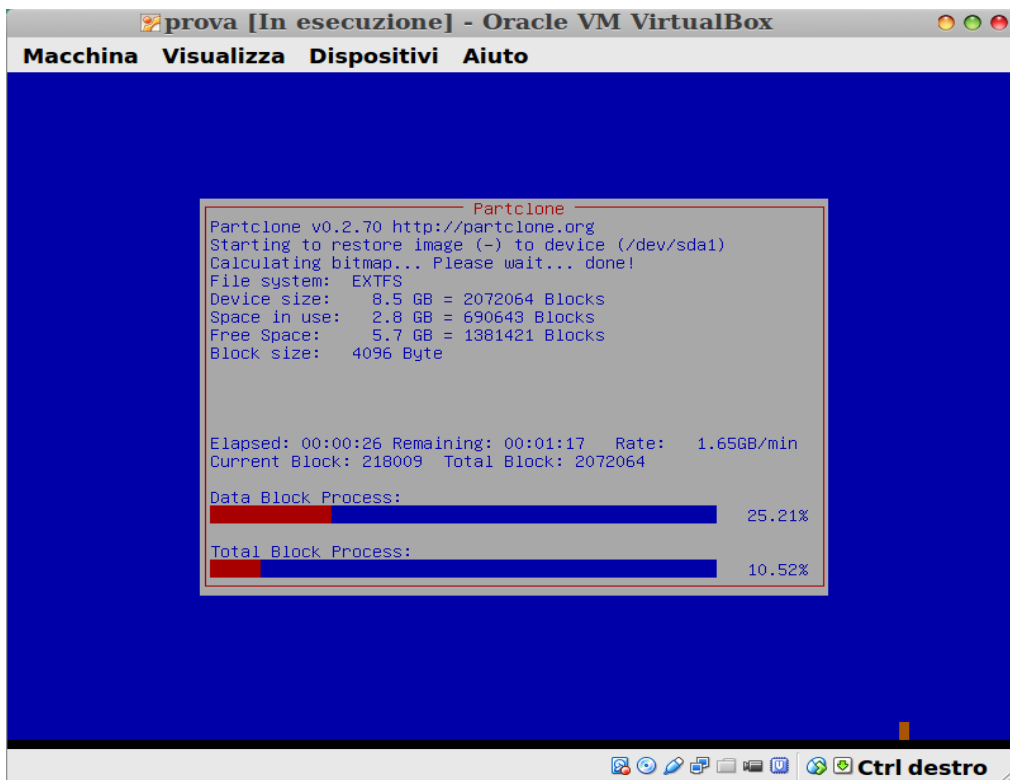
prova [In esecuzione] - Oracle VM VirtualBox

Macchina Visualizza Dispositivi Aiuto

Partclone

Partclone v0.2.70 http://partclone.org
Starting to restore image (-) to device (/dev/sda1)
Calculating bitmap... Please wait... done!
File system: EXTFS
Device size: 8.5 GB = 2072064 Blocks
Space in use: 2.8 GB = 690643 Blocks
Free Space: 5.7 GB = 1381421 Blocks
Block size: 4096 Byte

Elapsed: 00:00:26 Remaining: 00:01:17 Rate: 1.65GB/min
Current Block: 218009 Total Block: 2072064

Data Block Process:
25.21%

Total Block Process:
10.52%

Ctrl destro